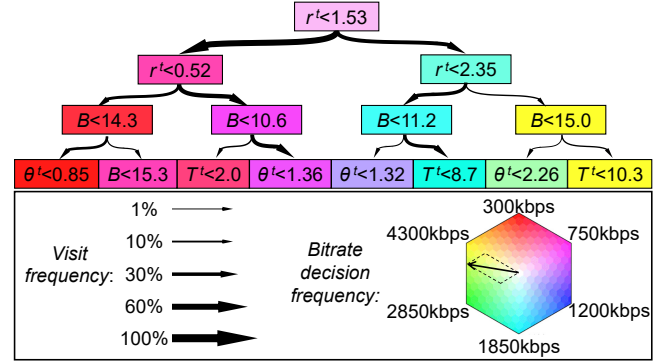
$r^t$<1.53

$r^t$<0.52

$r^t$<2.35

$B$<14.3

$B$<10.6

$B$<11.2

$B$<15.0

$\theta^t$<0.85

$B$<15.3

$T^t$<2.0

$\theta^t$<1.36

$\theta^t$<1.32

$T^t$<8.7

$\theta^t$<2.26

$T^t$<10.3

Visit frequency:

1%

10%

30%

60%

100%

Bitrate decision frequency:

300kbps

750kbps

1200kbps

1850kbps

2850kbps

4300kbps